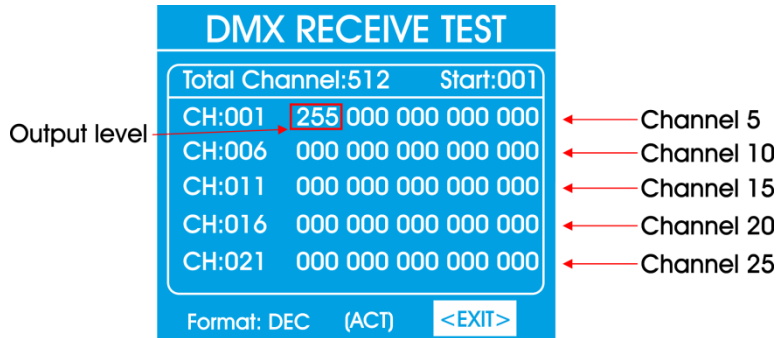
DMX RECEIVE TEST

Total Channel:512 Start:001

CH:001 255 000 000 000 000
CH:006 000 000 000 000 000
CH:011 000 000 000 000 000
CH:016 000 000 000 000 000
CH:021 000 000 000 000 000

Output level

Channel 5
Channel 10
Channel 15
Channel 20
Channel 25

Format: DEC (ACT) <EXIT>